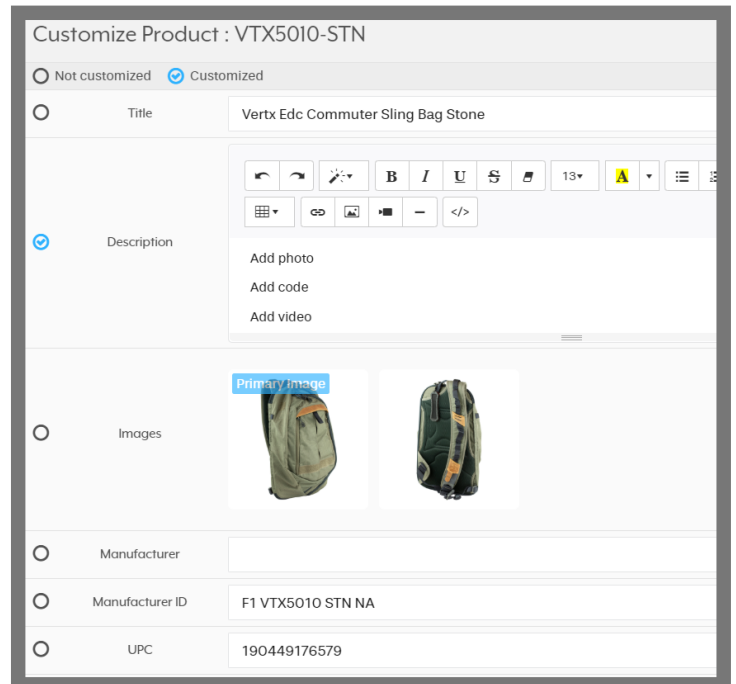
Customize Product : VTX5010-STN

Not customized Customized

Title
Vertx Edc Commuter Sling Bag Stone

Description
B I U S 13 A
</>
Add photo
Add code
Add video

Images
Primary Image

Manufacturer

Manufacturer ID
F1 VTX5010 STN NA

UPC
190449176579